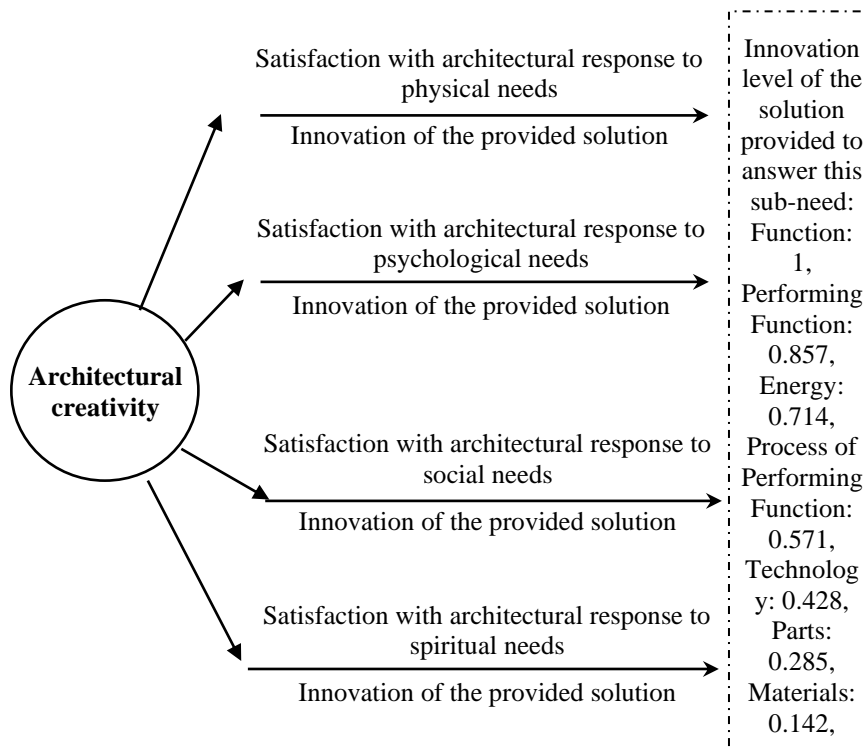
Architectural creativity

Satisfaction with architectural response to physical needs

Innovation of the provided solution

Satisfaction with architectural response to psychological needs

Innovation of the provided solution

Satisfaction with architectural response to social needs

Innovation of the provided solution

Satisfaction with architectural response to spiritual needs

Innovation of the provided solution

Innovation level of the solution provided to answer this sub-need: Function: 1, Performing Function: 0.857, Energy: 0.714, Process of Performing Function: 0.571, Technology: 0.428, Parts: 0.285, Materials: 0.142,